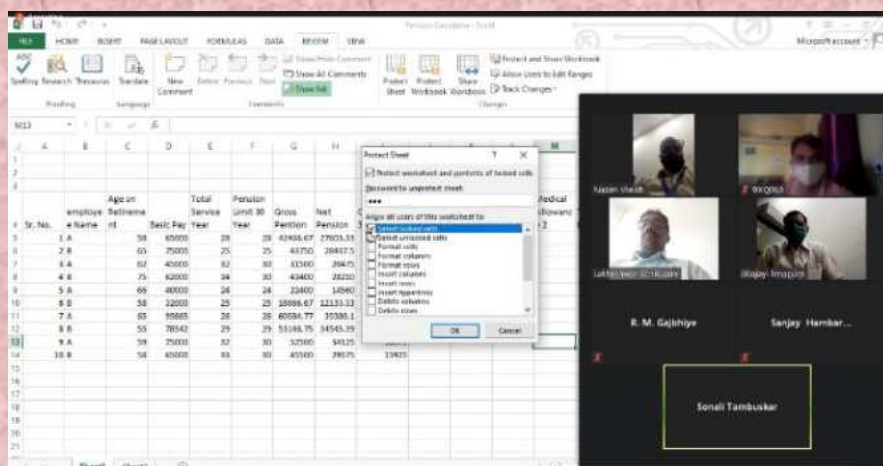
FILE HOME INSERT PAGE LAYOUT FORMULAS DATA REVIEW VIEW

Pension Calculation - Excel

Microsoft account

Spelling Research Thesaurus Translate New Comment Delete Previous Next Show/Hide Comment Show All Comments Show Ink Protect Sheet Protect Workbook Share Workbook Protect and Share Workbook Allow Users to Edit Ranges Track Changes

Proofing Language Comments Changes

M13

| | A | B | C | D | E | F | G | H |
|---|---|---|---|---|---|---|---|---|
| 4 | Sr. No. | employee Name | Age on Retirement | Basic Pay | Total Service Year | Pension Limit 30 Year | Gross Pention | Net Pension |
| 5 | 1 | A | 58 | 65000 | 28 | 28 | 42466.67 | 27603.33 |
| 6 | 2 | B | 60 | 75000 | 25 | 25 | 43750 | 28437.5 |
| 7 | 3 | A | 62 | 45000 | 32 | 30 | 33500 | 29475 |
| 8 | 4 | B | 75 | 62000 | 34 | 30 | 43400 | 28210 |
| 9 | 5 | A | 66 | 40000 | 24 | 24 | 22400 | 14560 |
| 10 | 6 | B | 58 | 32000 | 25 | 25 | 18666.67 | 12133.33 |
| 11 | 7 | A | 65 | 95865 | 28 | 28 | 60584.77 | 39380.1 |
| 12 | 8 | B | 55 | 78542 | 29 | 29 | 53146.75 | 34545.39 |
| 13 | 9 | A | 59 | 75000 | 32 | 30 | 52500 | 34125 |
| 14 | 10 | B | 58 | 65000 | 33 | 30 | 45500 | 29575 |

Medical Allowance 2

13425

Protect Sheet ? ×
Protect worksheet and contents of locked cells
Password to unprotect sheet:
•••
Allow all users of this worksheet to:
Select locked cells
Select unlocked cells
Format cells
Format columns
Format rows
Insert columns
Insert rows
Insert hyperlinks
Delete columns
Delete rows
OK Cancel

Sheet1 Sheet2

Nadim Shaikh
R. M. Gajbhiye
Sanjay Hambar...
Sonali Tambuskar